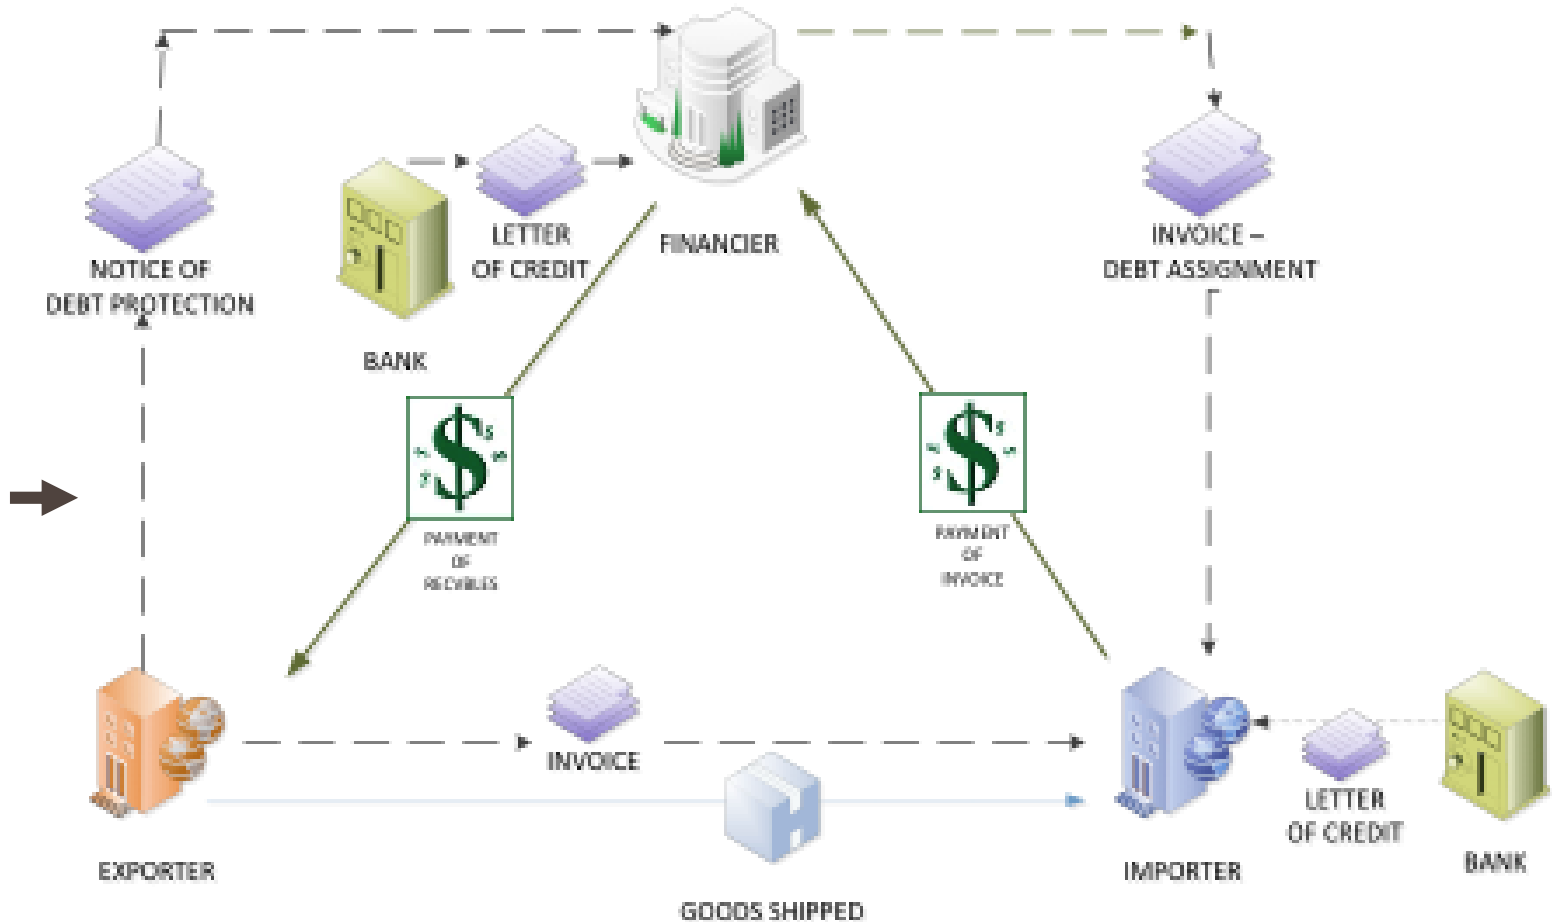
NOTICE OF DEBT PROTECTION

LETTER OF CREDIT

BANK

FINANCIER

INVOICE – DEBT ASSIGNMENT

$

PAYMENT OF RECIVBLES

$

PAYMENT OF INVOICE

EXPORTER

INVOICE

GOODS SHIPPED

IMPORTER

LETTER OF CREDIT

BANK